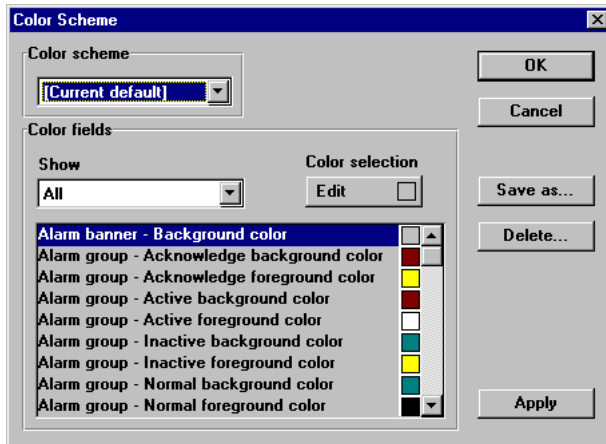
Color Scheme

Color scheme

[Current default]

OK

Cancel

Color fields

Show

All

Color selection

Edit

Save as...

Delete...

Alarm banner - Background color
Alarm group - Acknowledge background color
Alarm group - Acknowledge foreground color
Alarm group - Active background color
Alarm group - Active foreground color
Alarm group - Inactive background color
Alarm group - Inactive foreground color
Alarm group - Normal background color
Alarm group - Normal foreground color

Apply